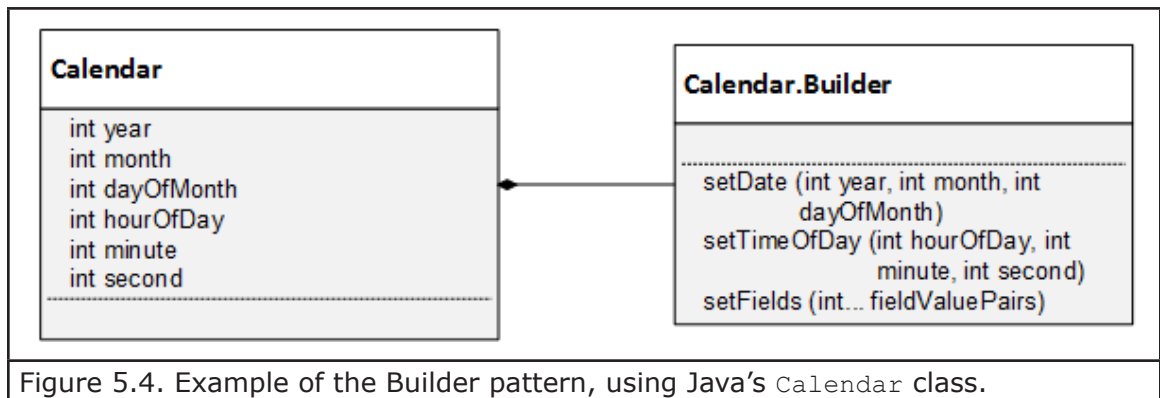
Calendar

int year
int month
int dayOfMonth
int hourOfDay
int minute
int second

Calendar.Builder

setDate (int year, int month, int dayOfMonth)
setTimeOfDay (int hourOfDay, int minute, int second)
setFields (int... fieldValuePairs)

Figure 5.4. Example of the Builder pattern, using Java's Calendar class.